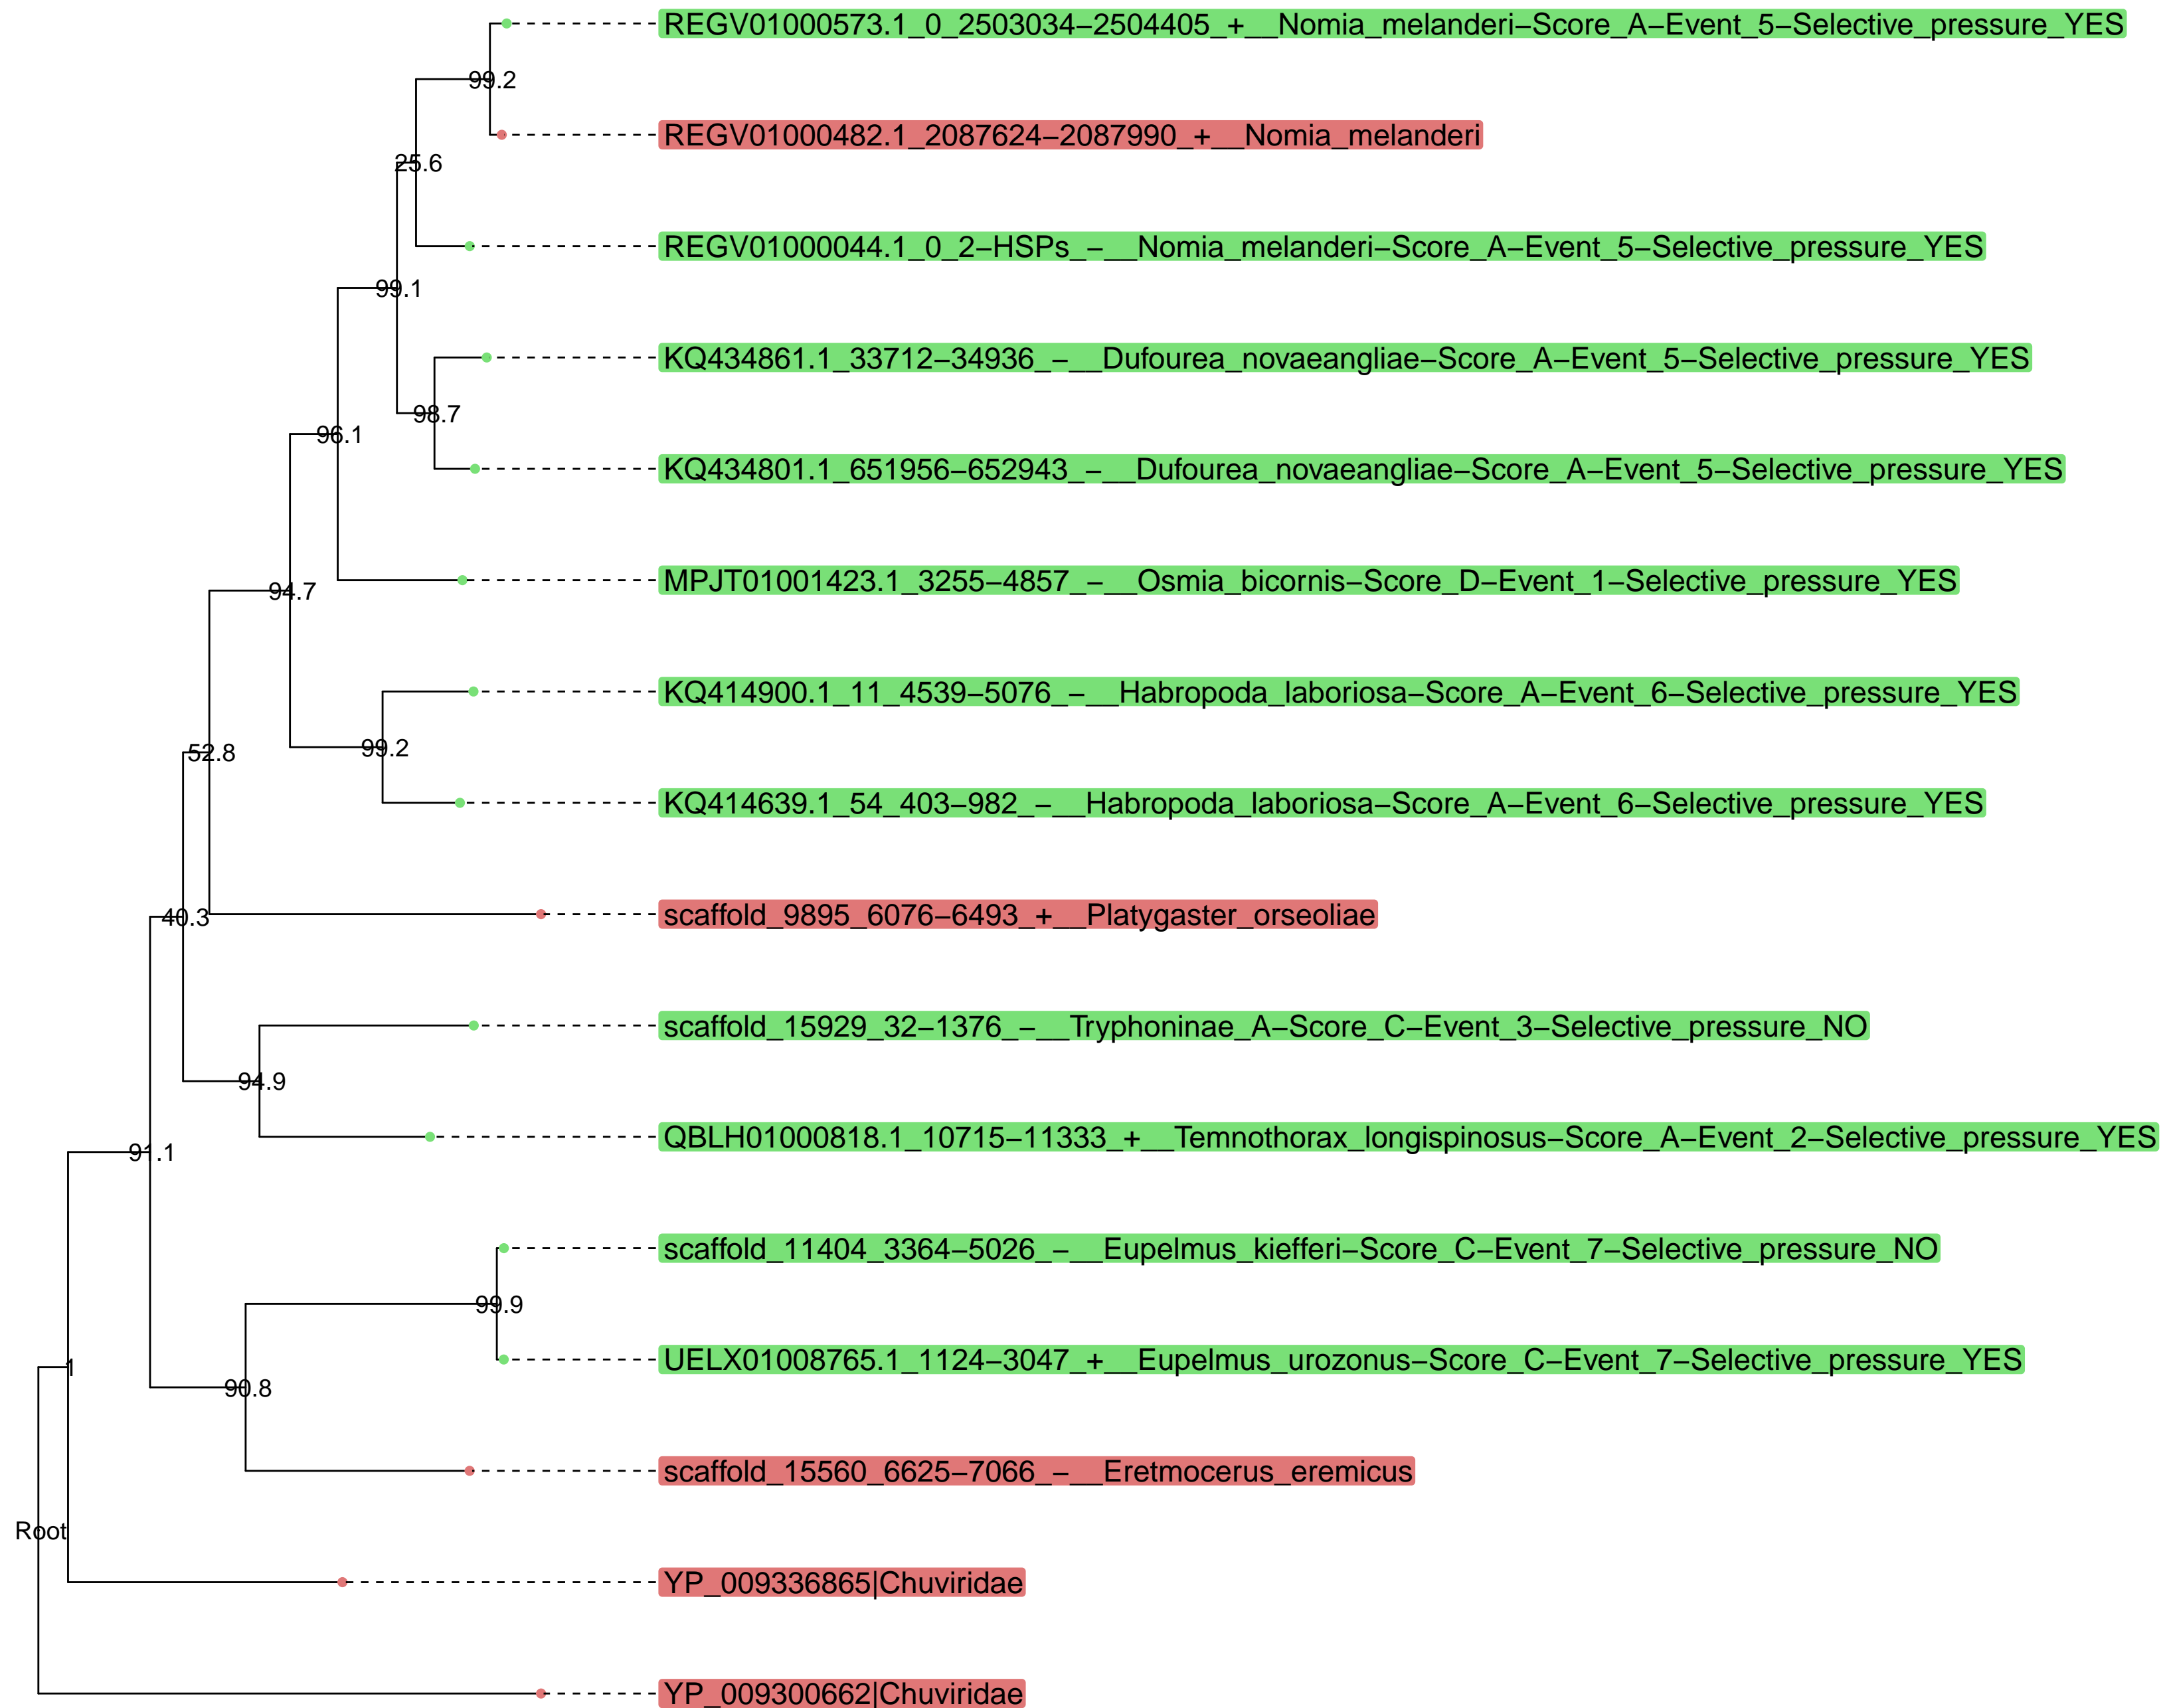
REGV01000573.1_0_2503034–2504405_+__Nomia_melanderi–Score_A–Event_5–Selective_pressure_YES

99.2

REGV01000482.1_2087624–2087990_+__Nomia_melanderi

25.6

REGV01000044.1_0_2–HSPs_–__Nomia_melanderi–Score_A–Event_5–Selective_pressure_YES

99.1

KQ434861.1_33712–34936_–__Dufourea_novaeangliae–Score_A–Event_5–Selective_pressure_YES

98.7

96.1

KQ434801.1_651956–652943_–__Dufourea_novaeangliae–Score_A–Event_5–Selective_pressure_YES

MPJT01001423.1_3255–4857_–__Osmia_bicornis–Score_D–Event_1–Selective_pressure_YES

94.7

KQ414900.1_11_4539–5076_–__Habropoda_laboriosa–Score_A–Event_6–Selective_pressure_YES

52.8

99.2

KQ414639.1_54_403–982_–__Habropoda_laboriosa–Score_A–Event_6–Selective_pressure_YES

40.3

scaffold_9895_6076–6493_+__Platygaster_orseoliae

scaffold_15929_32–1376_–__Tryphoninae_A–Score_C–Event_3–Selective_pressure_NO

94.9

91.1

QBLH01000818.1_10715–11333_+__Temnothorax_longispinosus–Score_A–Event_2–Selective_pressure_YES

scaffold_11404_3364–5026_–__Eupelmus_kiefferi–Score_C–Event_7–Selective_pressure_NO

99.9

1

UELX01008765.1_1124–3047_+__Eupelmus_urozonus–Score_C–Event_7–Selective_pressure_YES

90.8

scaffold_15560_6625–7066_–__Eretmocerus_eremicus

Root

YP_009336865|Chuviridae

YP_009300662|Chuviridae